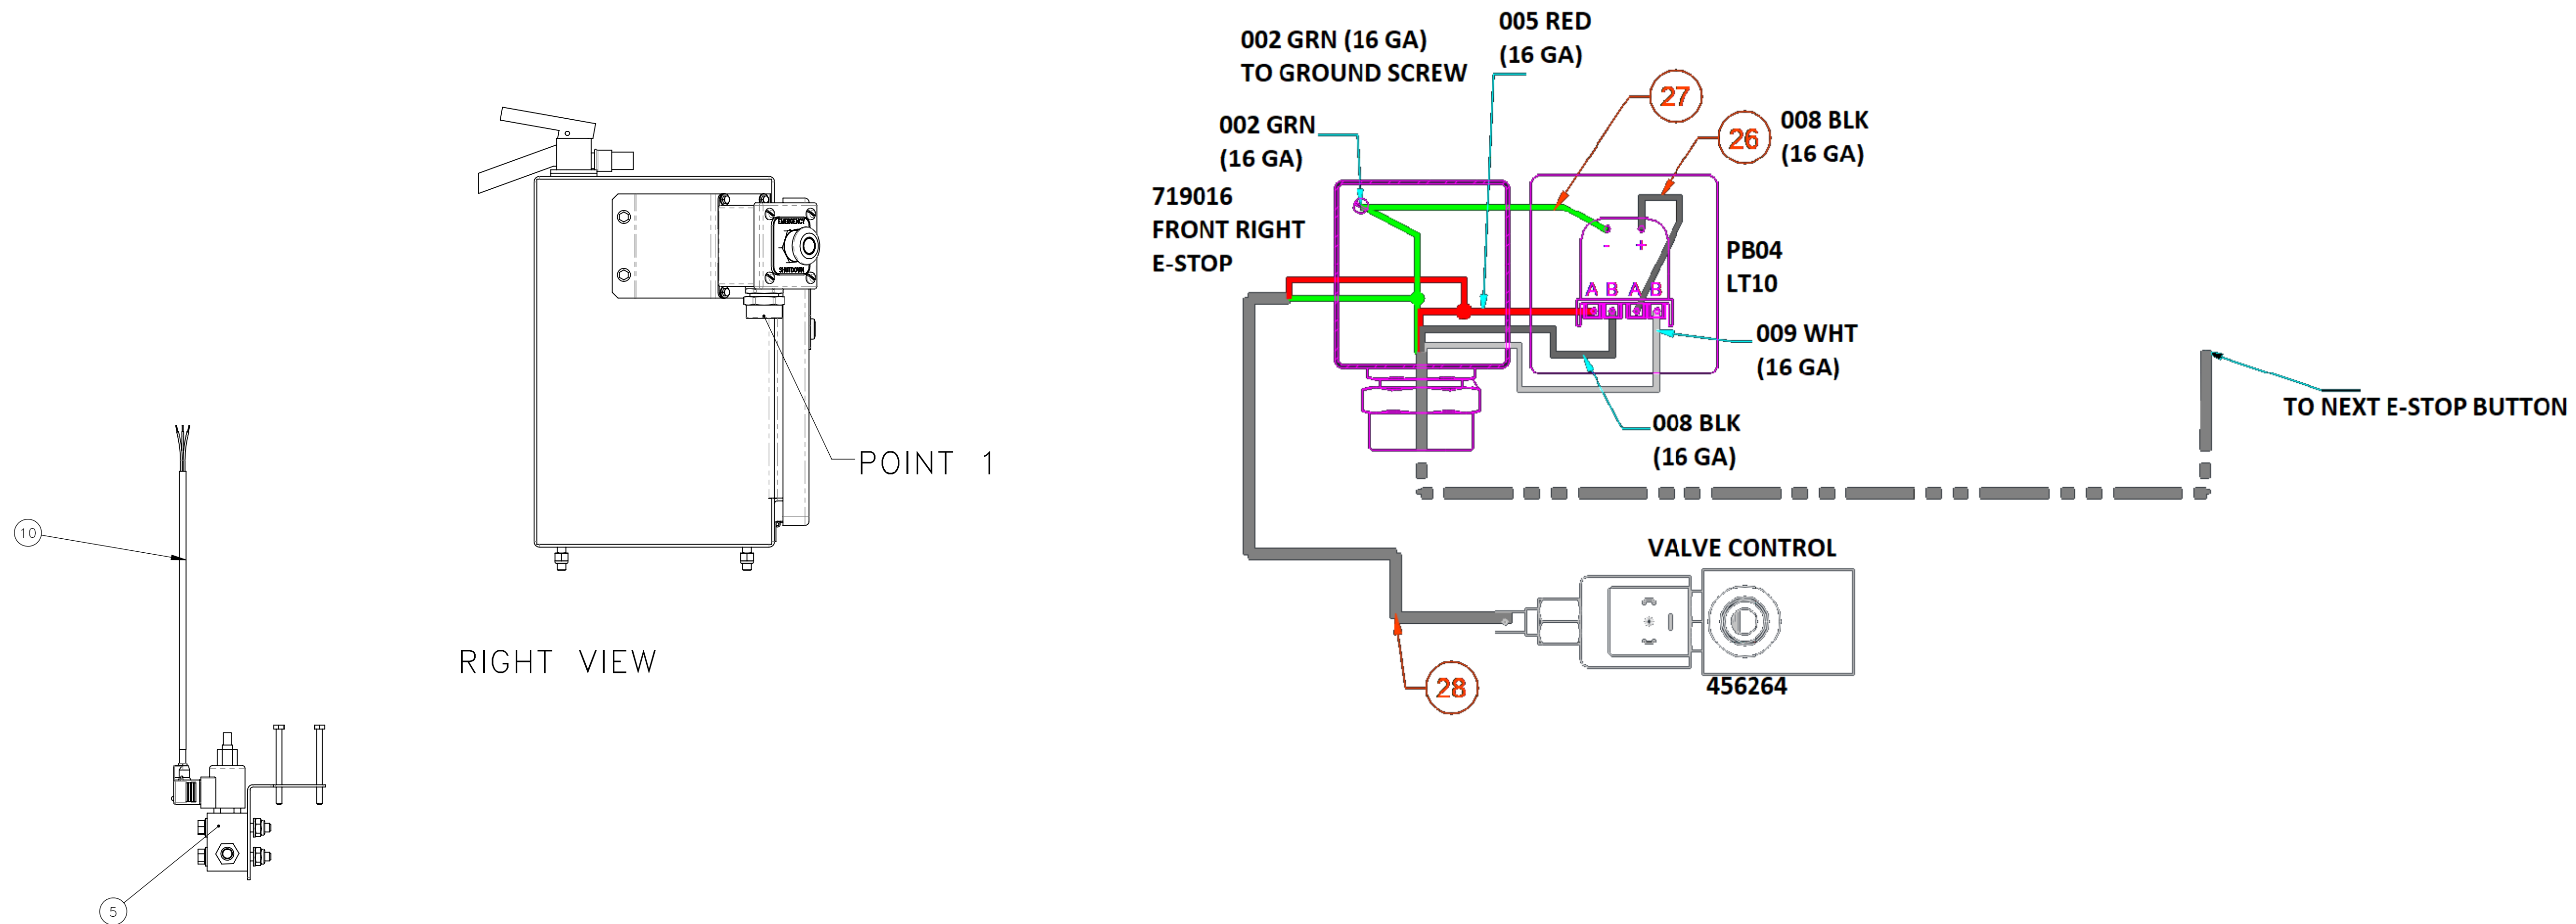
10

5

EMERGENCY
SHUTDOWN

POINT 1

RIGHT VIEW

002 GRN (16 GA)
TO GROUND SCREW

005 RED
(16 GA)

27

26

008 BLK
(16 GA)

002 GRN
(16 GA)

719016
FRONT RIGHT
E-STOP

- +

A B A B

PB04
LT10

009 WHT
(16 GA)

008 BLK
(16 GA)

TO NEXT E-STOP BUTTON

VALVE CONTROL

28

456264